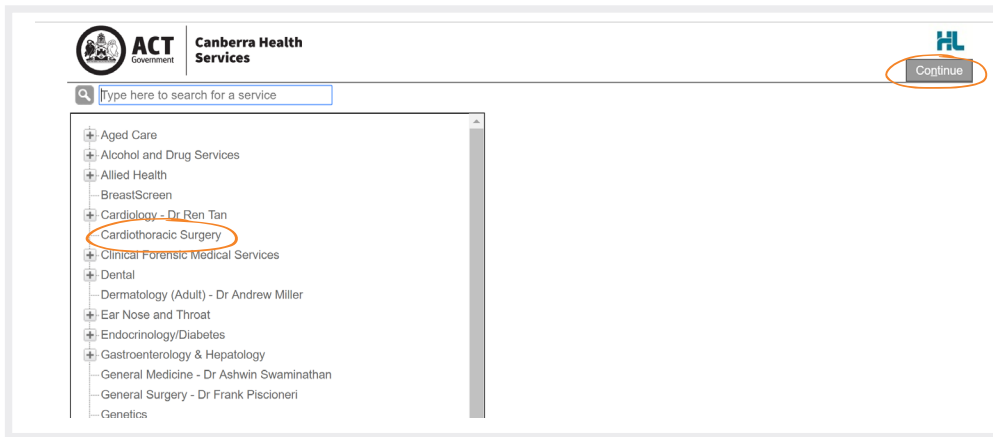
ACT Government
Canberra Health Services

HL

Continue

Type here to search for a service

Aged Care
Alcohol and Drug Services
Allied Health
BreastScreen
Cardiology - Dr Ren Tan
Cardiothoracic Surgery
Clinical Forensic Medical Services
Dental
Dermatology (Adult) - Dr Andrew Miller
Ear Nose and Throat
Endocrinology/Diabetes
Gastroenterology & Hepatology
General Medicine - Dr Ashwin Swaminathan
General Surgery - Dr Frank Piscioneri
Genetics